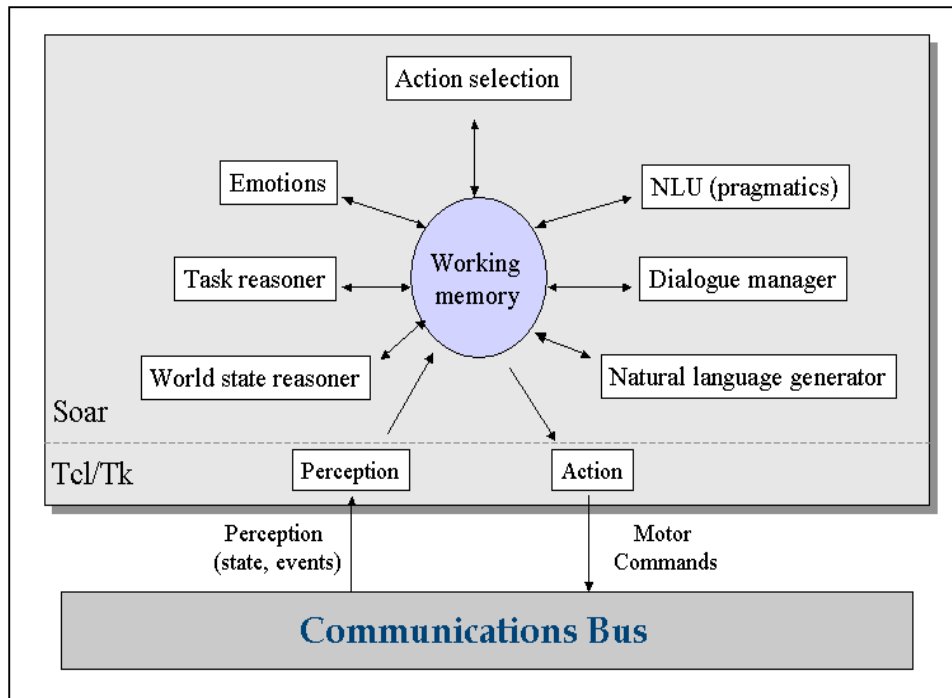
Action selection

Emotions

NLU (pragmatics)

Task reasoner

Working memory

Dialogue manager

World state reasoner

Natural language generator

Soar

Tcl/Tk

Perception

Action

Perception (state, events)

Motor Commands

Communications Bus